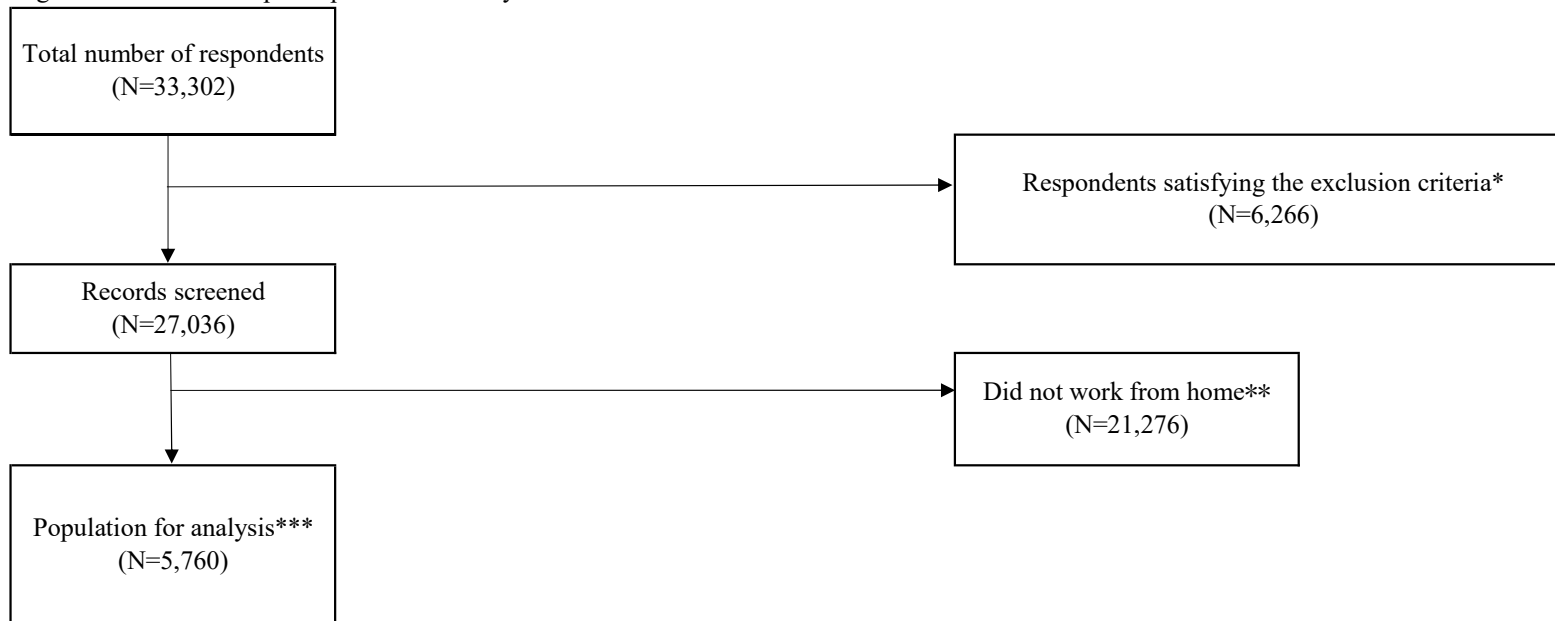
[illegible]

Total number of respondents (N=33,302)

Respondents satisfying the exclusion criteria* (N=6,266)

Records screened (N=27,036)

Did not work from home** (N=21,276)

Population for analysis*** (N=5,760)